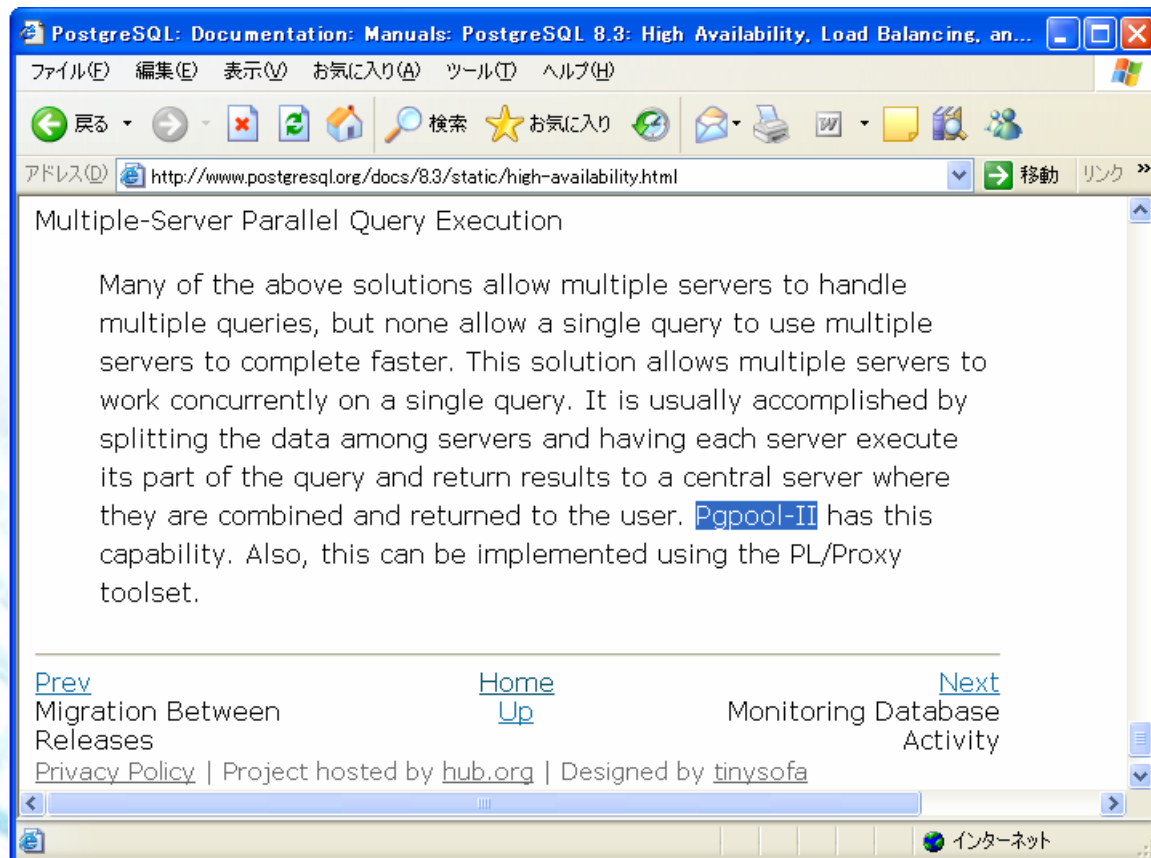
PostgreSQL: Documentation: Manuals: PostgreSQL 8.3: High Availability, Load Balancing, an...

ファイル(F) 編集(E) 表示(V) お気に入り(A) ツール(T) ヘルプ(H)

戻る 検索 お気に入り

アドレス(D) http://www.postgresql.org/docs/8.3/static/high-availability.html 移動 リンク »

Multiple-Server Parallel Query Execution

Many of the above solutions allow multiple servers to handle multiple queries, but none allow a single query to use multiple servers to complete faster. This solution allows multiple servers to work concurrently on a single query. It is usually accomplished by splitting the data among servers and having each server execute its part of the query and return results to a central server where they are combined and returned to the user. Pgpool-II has this capability. Also, this can be implemented using the PL/Proxy toolset.

Prev
Migration Between Releases

Home
Up

Next
Monitoring Database Activity

Privacy Policy | Project hosted by hub.org | Designed by tinysofa

インターネット